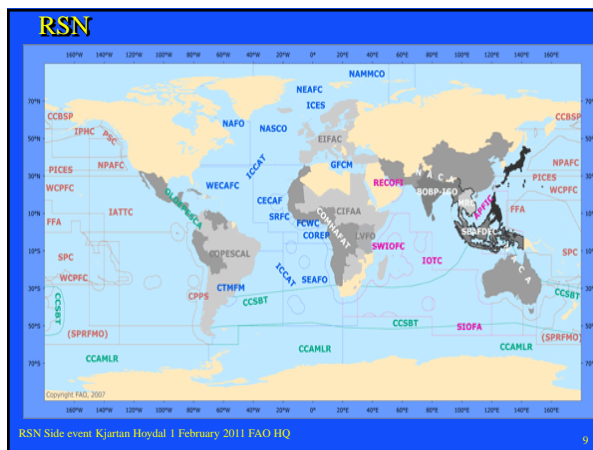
RSN

160°W 140°W 120°W 100°W 80°W 60°W 40°W 20°W 0° 20°E 40°E 60°E 80°E 100°E 120°E 140°E 160°E

70°N
50°N
30°N
10°N
10°S
30°S
50°S
70°S

NAMMCO
NEAFC
ICES
CCBSP
IPHC
PSC
NAFO
NASCO
EIFAC
CCBSP
GFCM
NPAFC
PICES
NPAFC
PICES
WCPFC
ICCAT
RECOFI
WECAFC
BOBP-IGO
WCPFC
APFIC
CECAF
SRFC
FFA
IATTC
OLDEPESCA
CIFAA
FCWC
COMHAFAT
COREP
LVFO
SEAFDEC
FFA
SPC
COPESCAL
SWIOFC
IOTC
SPC
WCPFC
ICCAT
SEAFO
CTMFM
CPPS
CCSBT
CCSBT
CCSBT
CCSBT
CCSBT
SIOFA
(SPRFMO)
(SPRFMO)
CCAMLR
CCAMLR
CCAMLR
Copyright FAO, 2007

160°W 140°W 120°W 100°W 80°W 60°W 40°W 20°W 0° 20°E 40°E 60°E 80°E 100°E 120°E 140°E 160°E

RSN Side event Kjartan Hoydal 1 February 2011 FAO HQ

9